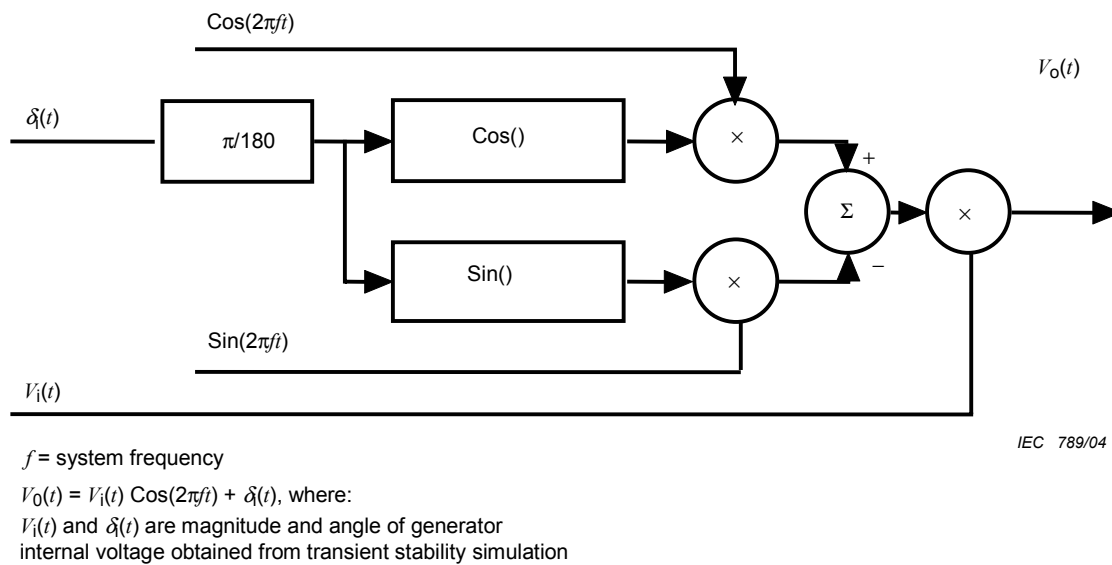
$\mathrm{Cos}(2\pi ft)$

$V_o(t)$

$\delta_i(t)$

$\pi/180$

Cos()

$\times$

+

$\Sigma$

$\times$

Sin()

$\times$

–

$\mathrm{Sin}(2\pi ft)$

$V_i(t)$

IEC 789/04

$f$ = system frequency

$V_0(t) = V_i(t)\ \mathrm{Cos}(2\pi ft) + \delta_i(t)$, where:

$V_i(t)$ and $\delta_i(t)$ are magnitude and angle of generator internal voltage obtained from transient stability simulation